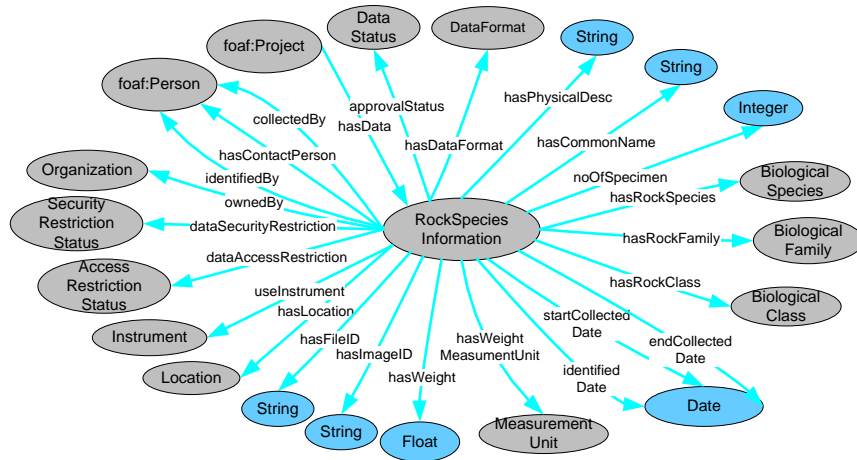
RockSpecies Information

foaf:Project
Data Status
DataFormat
String
String
Integer
foaf:Person
Organization
Security Restriction Status
Access Restriction Status
Instrument
Location
String
String
Float
Measurement Unit
Date
Biological Species
Biological Family
Biological Class

approvalStatus
hasData
collectedBy
hasContactPerson
identifiedBy
ownedBy
dataSecurityRestriction
dataAccessRestriction
useInstrument
hasLocation
hasFileID
hasImageID
hasWeight
hasWeight MeasumentUnit
identified Date
startCollected Date
endCollected Date
hasRockClass
hasRockFamily
hasRockSpecies
noOfSpecimen
hasCommonName
hasPhysicalDesc
hasDataFormat